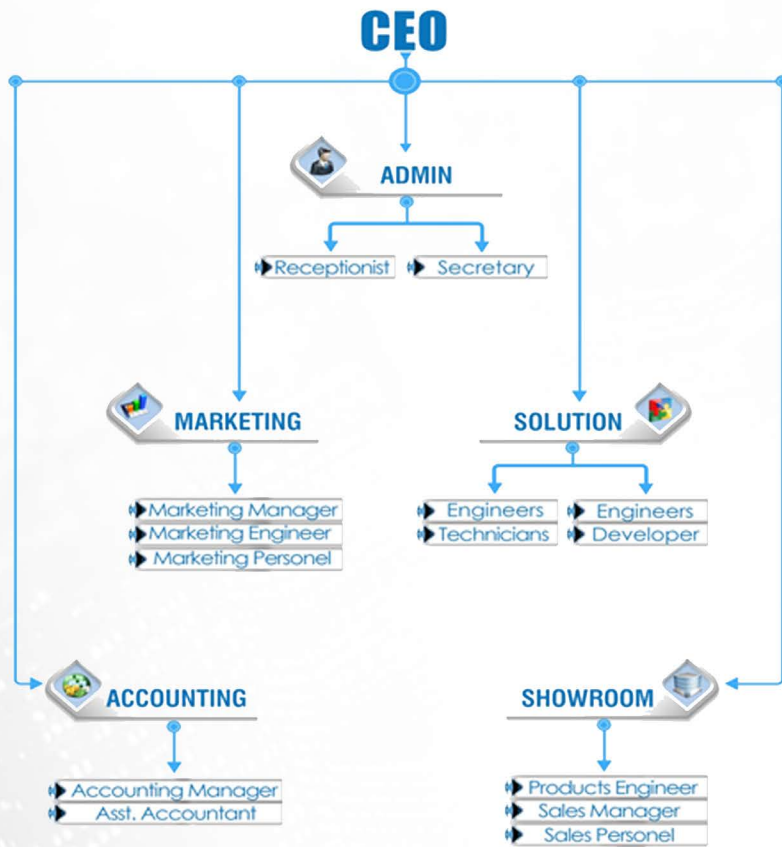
CEO

ADMIN

Receptionist
Secretary

MARKETING

Marketing Manager
Marketing Engineer
Marketing Personel

SOLUTION

Engineers
Technicians
Engineers
Developer

ACCOUNTING

Accounting Manager
Asst. Accountant

SHOWROOM

Products Engineer
Sales Manager
Sales Personel